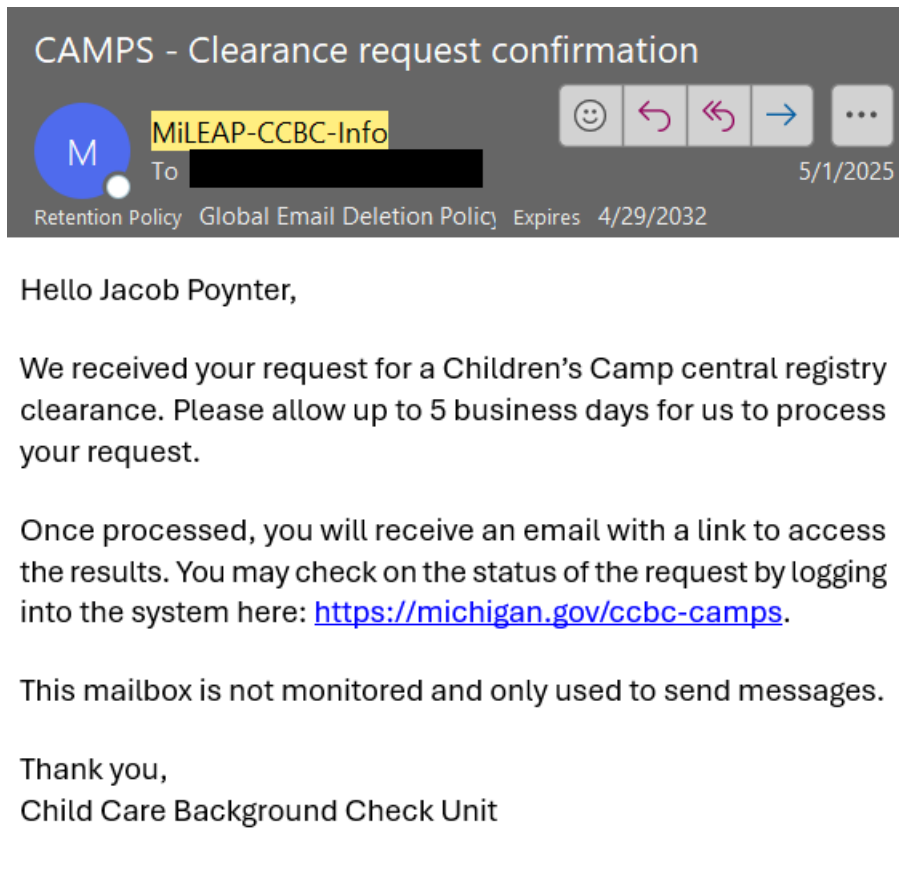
CAMPS - Clearance request confirmation

M

MiLEAP-CCBC-Info
To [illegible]

5/1/2025

Retention Policy Global Email Deletion Policy Expires 4/29/2032

Hello Jacob Poynter,

We received your request for a Children's Camp central registry clearance. Please allow up to 5 business days for us to process your request.

Once processed, you will receive an email with a link to access the results. You may check on the status of the request by logging into the system here: https://michigan.gov/ccbc-camps.

This mailbox is not monitored and only used to send messages.

Thank you,
Child Care Background Check Unit